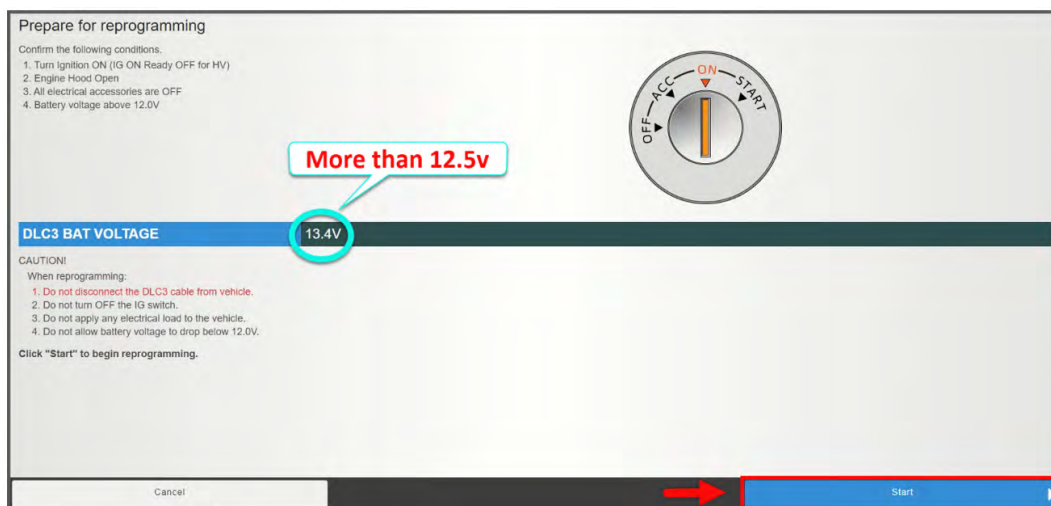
Prepare for reprogramming

Confirm the following conditions.
1. Turn Ignition ON (IG ON Ready OFF for HV)
2. Engine Hood Open
3. All electrical accessories are OFF
4. Battery voltage above 12.0V

OFF ACC ON START

More than 12.5v

DLC3 BAT VOLTAGE 13.4V

CAUTION!
When reprogramming:
1. Do not disconnect the DLC3 cable from vehicle.
2. Do not turn OFF the IG switch.
3. Do not apply any electrical load to the vehicle.
4. Do not allow battery voltage to drop below 12.0V.

Click "Start" to begin reprogramming.

Cancel

Start